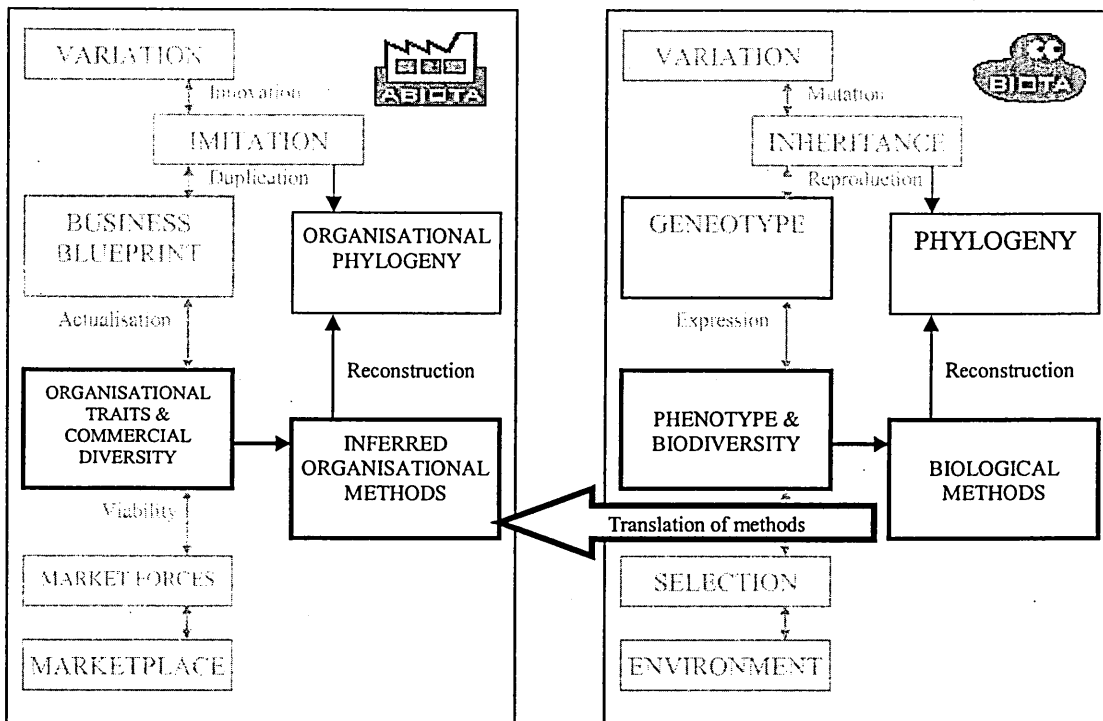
VARIATION

ABIOTA

Innovation

IMITATION

Duplication

BUSINESS BLUEPRINT

ORGANISATIONAL PHYLOGENY

Actualisation

Reconstruction

ORGANISATIONAL TRAITS & COMMERCIAL DIVERSITY

INFERRED ORGANISATIONAL METHODS

Viability

MARKET FORCES

MARKETPLACE

VARIATION

BIOTA

Mutation

INHERITANCE

Reproduction

GENEOTYPE

PHYLOGENY

Expression

Reconstruction

PHENOTYPE & BIODIVERSITY

BIOLOGICAL METHODS

Translation of methods

SELECTION

ENVIRONMENT